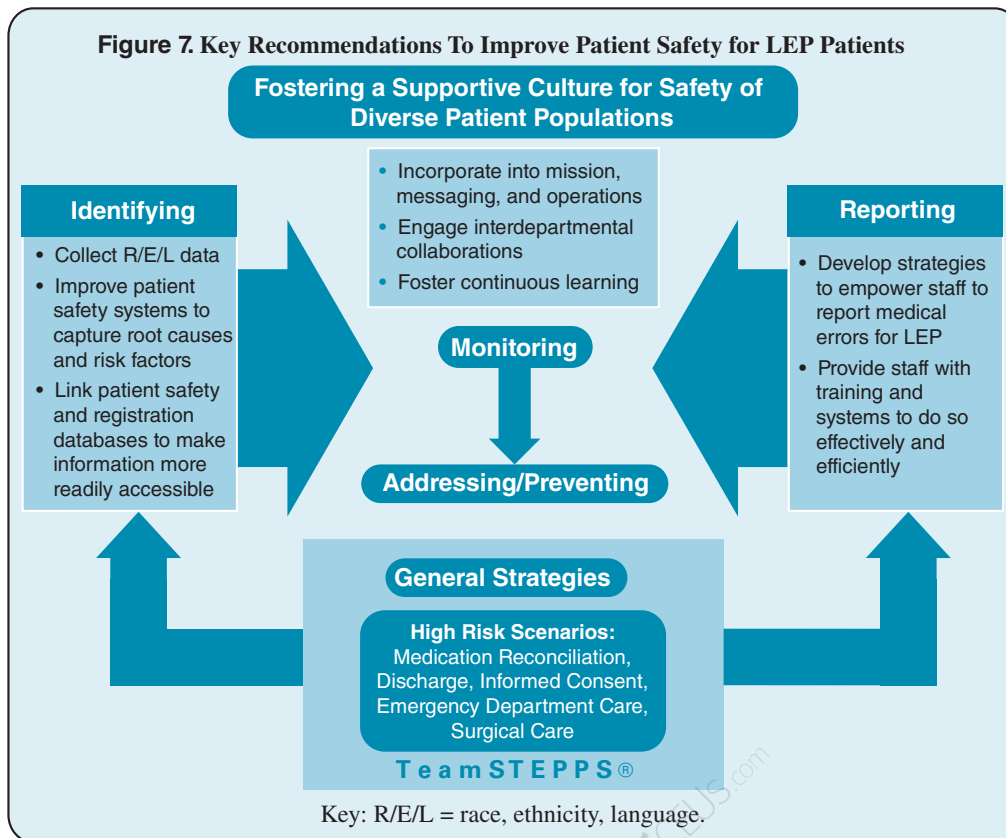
**Figure 7.** Key Recommendations To Improve Patient Safety for LEP Patients

Fostering a Supportive Culture for Safety of Diverse Patient Populations

- Incorporate into mission, messaging, and operations
- Engage interdepartmental collaborations
- Foster continuous learning

Identifying

- Collect R/E/L data
- Improve patient safety systems to capture root causes and risk factors
- Link patient safety and registration databases to make information more readily accessible

Monitoring

Addressing/Preventing

Reporting

- Develop strategies to empower staff to report medical errors for LEP
- Provide staff with training and systems to do so effectively and efficiently

General Strategies

High Risk Scenarios:
Medication Reconciliation, Discharge, Informed Consent, Emergency Department Care, Surgical Care

TeamSTEPPS®

Key: R/E/L = race, ethnicity, language.